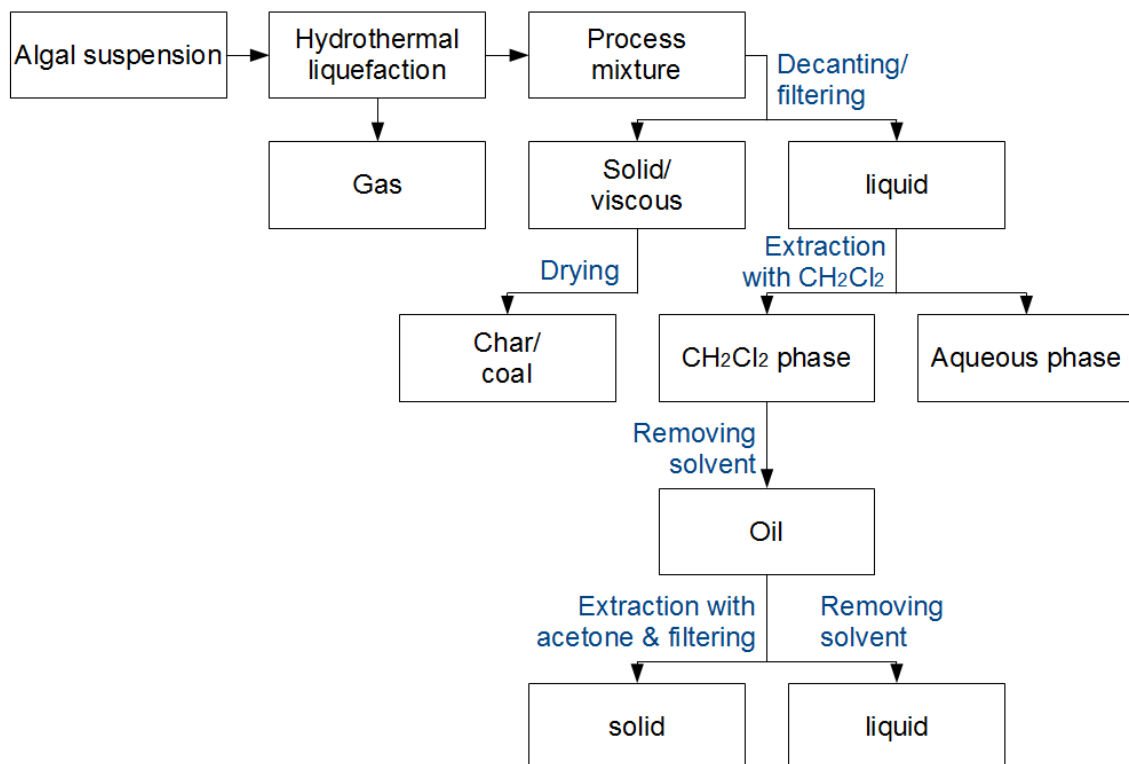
Algal suspension

Hydrothermal liquefaction

Process mixture

Decanting/ filtering

Gas

Solid/ viscous

liquid

Drying

Extraction with $CH_2Cl_2$

Char/ coal

$CH_2Cl_2$ phase

Aqueous phase

Removing solvent

Oil

Extraction with acetone & filtering

Removing solvent

solid

liquid